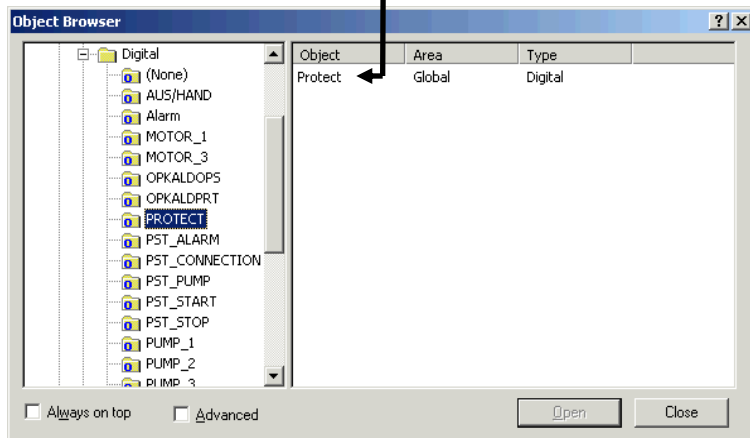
Object Browser

?

X

Digital

(None)

AUS/HAND

Alarm

MOTOR_1

MOTOR_3

OPKALDOPS

OPKALDPRT

PROTECT

PST_ALARM

PST_CONNECTION

PST_PUMP

PST_START

PST_STOP

PUMP_1

PUMP_2

PUMP_3

| Object | Area | Type |
|---|---|---|
| Protect | Global | Digital |

Always on top

Advanced

Open

Close